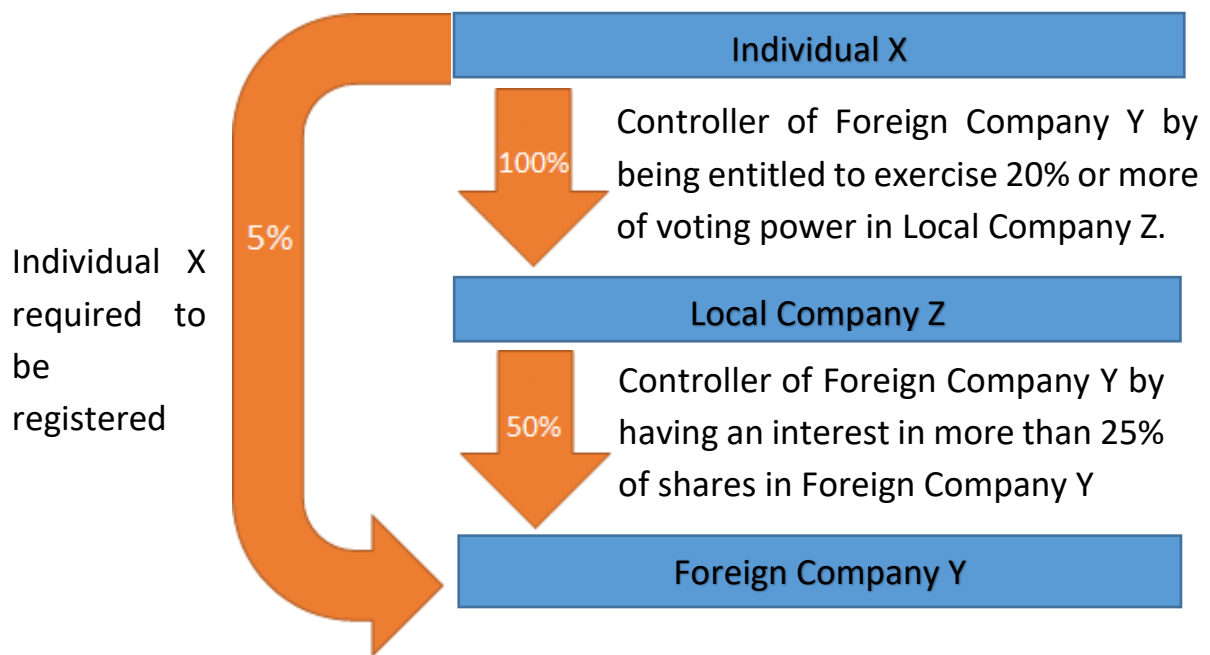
Individual X

100%

Controller of Foreign Company Y by being entitled to exercise 20% or more of voting power in Local Company Z.

5%

Individual X required to be registered

Local Company Z

50%

Controller of Foreign Company Y by having an interest in more than 25% of shares in Foreign Company Y

Foreign Company Y